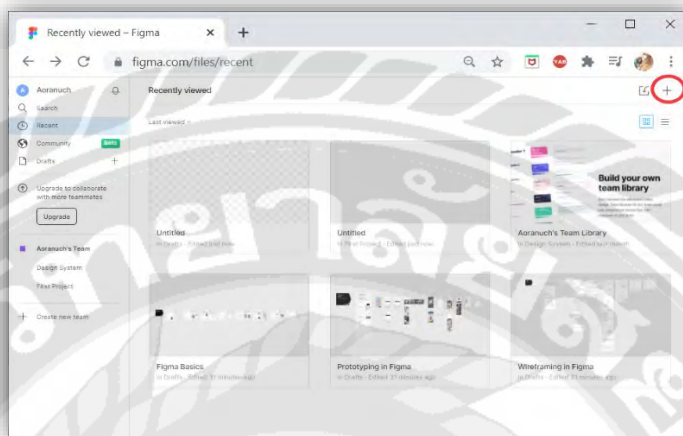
Recently viewed – Figma

figma.com/files/recent

Aoranuch

Search

Recent

Community BETA

Drafts

Upgrade to collaborate with more teammates

Upgrade

Aoranuch's Team

Design System

First Project

Create new team

Recently viewed

Last viewed

Untitled
In Drafts · Edited just now

Untitled
In First Project · Edited just now

Build your own team library

Aoranuch's Team Library
In Design System · Edited just now

Figma Basics
In Drafts · Edited 31 minutes ago

Prototyping in Figma
In Drafts · Edited 31 minutes ago

Wireframing in Figma
In Drafts · Edited 31 minutes ago